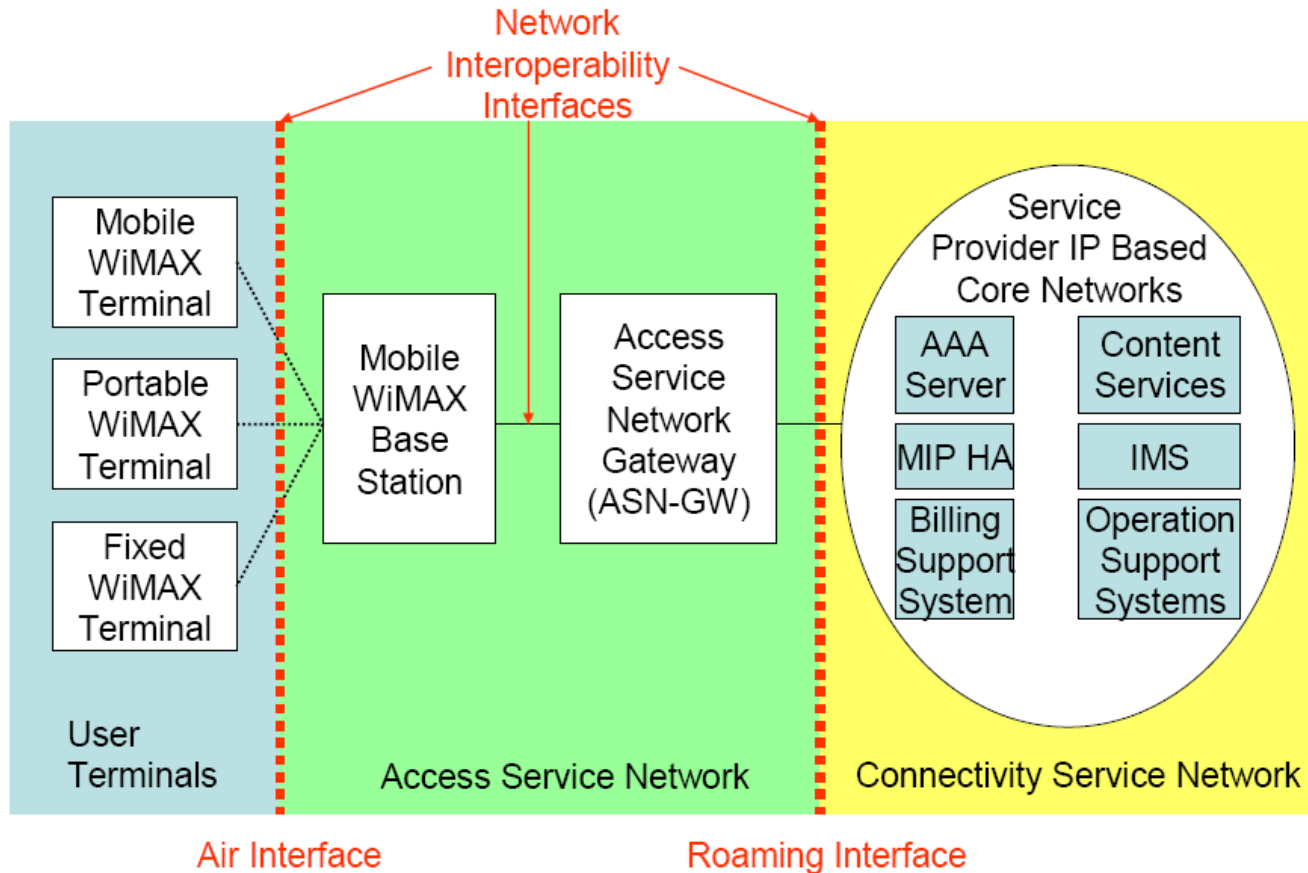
Network Interoperability Interfaces

Mobile WiMAX Terminal

Portable WiMAX Terminal

Fixed WiMAX Terminal

Mobile WiMAX Base Station

Access Service Network Gateway (ASN-GW)

Service Provider IP Based Core Networks

AAA Server

Content Services

MIP HA

IMS

Billing Support System

Operation Support Systems

User Terminals

Access Service Network

Connectivity Service Network

Air Interface

Roaming Interface